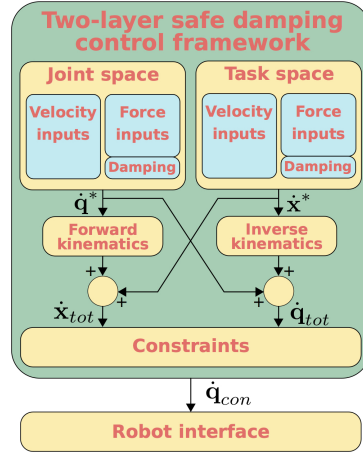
Two-layer safe damping control framework

Joint space

Velocity inputs

Force inputs

Damping

Task space

Velocity inputs

Force inputs

Damping

$\dot{\mathbf{q}}^*$

$\dot{\mathbf{x}}^*$

Forward kinematics

Inverse kinematics

+

+

+

+

$\dot{\mathbf{x}}_{tot}$

$\dot{\mathbf{q}}_{tot}$

Constraints

$\dot{\mathbf{q}}_{con}$

Robot interface